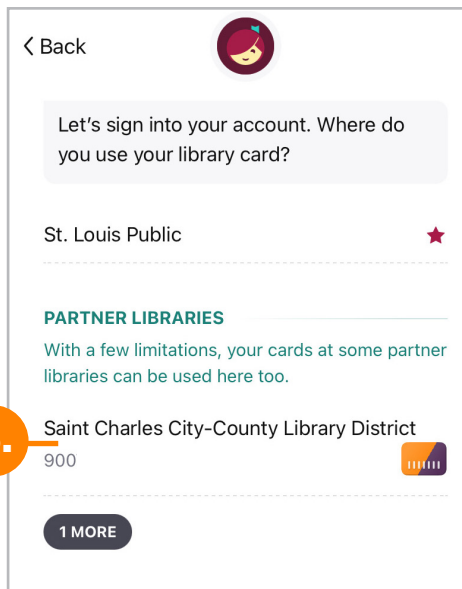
Back

Let’s sign into your account. Where do you use your library card?

St. Louis Public

PARTNER LIBRARIES

With a few limitations, your cards at some partner libraries can be used here too.

Saint Charles City-County Library District
900

1 MORE